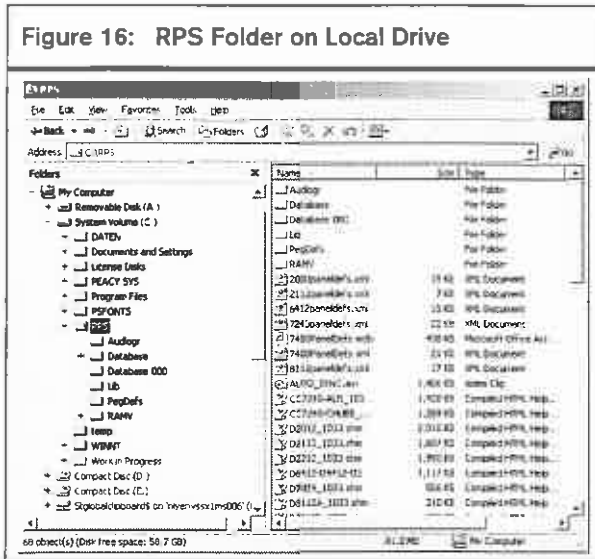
Figure 16: RPS Folder on Local Drive

C:\RPS

File Edit View Favorites Tools Help

Back Search Folders

Address C:\RPS Go

Folders

My Computer
Removable Disk (A:)
System Volume (C:)
DATEV
Documents and Settings
License Disks
PEACY SYS
Program Files
PSFONTS
RPS
Audiogr
Database
Database 000
Lib
PegDefs
RAMV
temp
WINNT
Work in Progress
Compact Disc (D:)
Compact Disc (E:)
Stglobalclipboard$ on 'niyenvsssx1ms006' (

| Name | Size | Type |
|---|---|---|
| Audiogr | | File Folder |
| Database | | File Folder |
| Database 000 | | File Folder |
| Lib | | File Folder |
| PegDefs | | File Folder |
| RAMV | | File Folder |
| 20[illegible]paneldefs.xml | 7 KB | XML Document |
| 211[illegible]paneldefs.xml | 7 KB | XML Document |
| 6412paneldefs.xml | 13 KB | XML Document |
| 724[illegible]paneldefs.xml | 22 KB | XML Document |
| 7410PanelDefs.mdb | 408 KB | Microsoft Office Acc |
| 7410PanelDefs.xml | 22 KB | XML Document |
| 811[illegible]paneldefs.xml | 17 KB | XML Document |
| AUTO_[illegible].avi | 1,404 KB | Video Clip |
| C7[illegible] | 1,702 KB | Compiled HTML Help |
| C7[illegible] | 1,289 KB | Compiled HTML Help |
| D2012_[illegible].chm | 2,010 KB | Compiled HTML Help |
| D2112_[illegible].chm | 1,807 KB | Compiled HTML Help |
| D2212_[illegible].chm | 1,993 KB | Compiled HTML Help |
| D6412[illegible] | 1,117 KB | Compiled HTML Help |
| D7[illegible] | 504 KB | Compiled HTML Help |
| D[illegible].chm | 210 KB | Compiled HTML Help |

68 object(s) (Disk free space: 58.7 GB) | 41.3 MB | My Computer